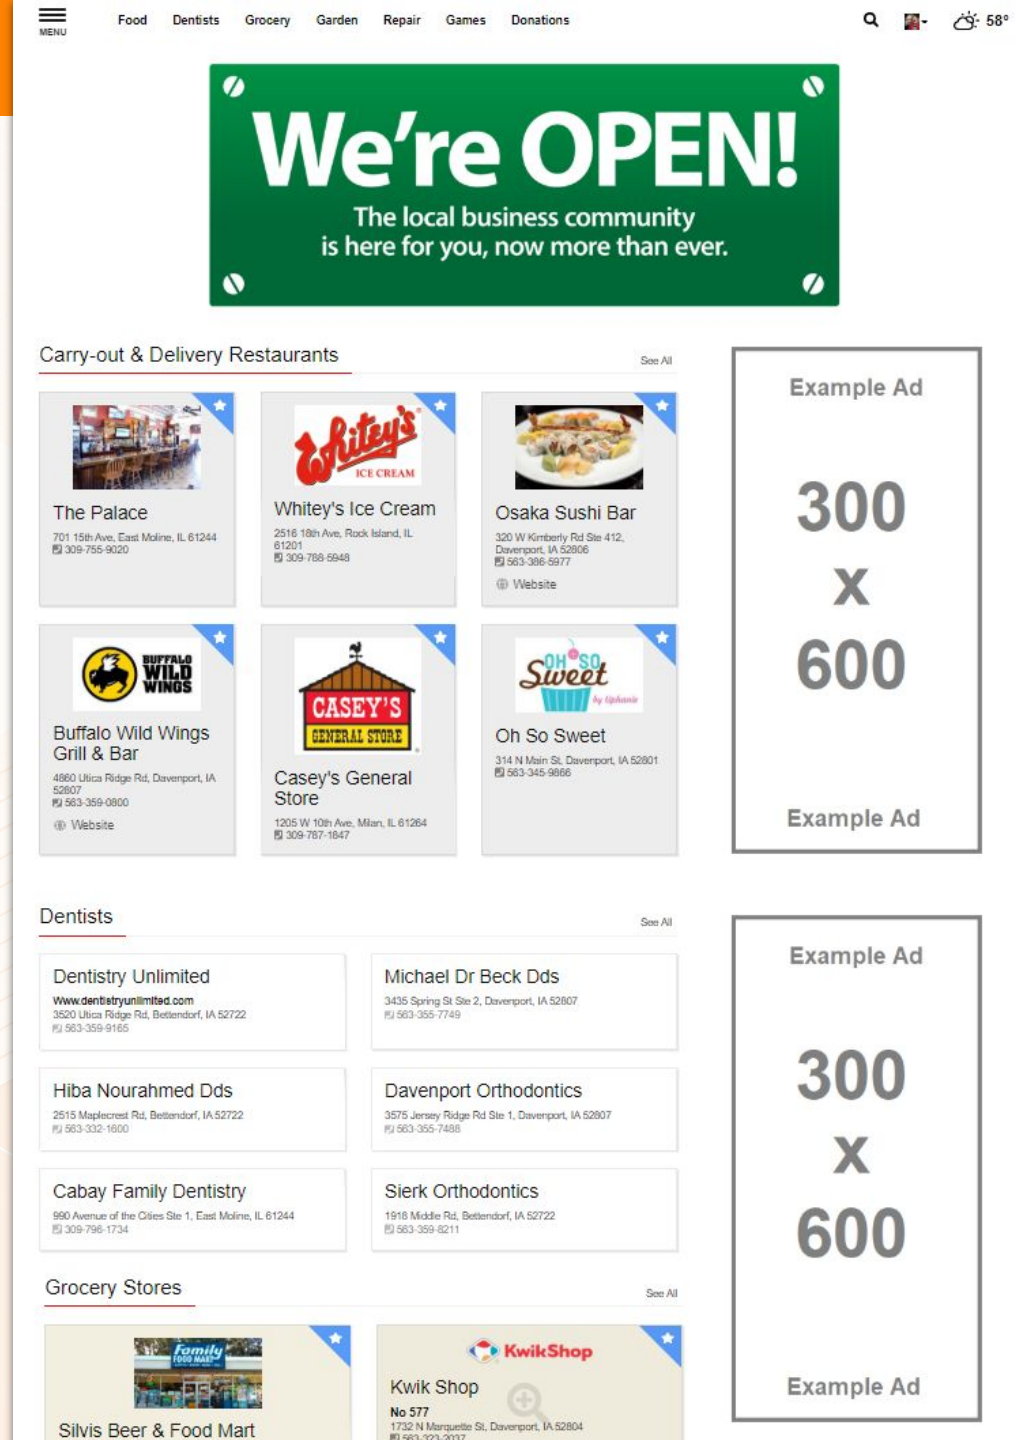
MENU Food Dentists Grocery Garden Repair Games Donations 58°

We're OPEN!
The local business community is here for you, now more than ever.

Carry-out & Delivery Restaurants See All

The Palace
701 15th Ave, East Moline, IL 61244
309-755-9020

Whitey's ICE CREAM
Whitey's Ice Cream
2516 18th Ave, Rock Island, IL 61201
309-788-5948

Osaka Sushi Bar
320 W Kimberly Rd Ste 412, Davenport, IA 52806
563-386-5977
Website

BUFFALO WILD WINGS
Buffalo Wild Wings Grill & Bar
4860 Utica Ridge Rd, Davenport, IA 52807
563-359-0800
Website

CASEY'S GENERAL STORE
Casey's General Store
1205 W 10th Ave, Milan, IL 61264
309-787-1647

OH SO Sweet by Stephanie
Oh So Sweet
314 N Main St, Davenport, IA 52801
563-345-9866

Example Ad
300
x
600
Example Ad

Dentists See All

Dentistry Unlimited
Www.dentistryunlimited.com
3520 Utica Ridge Rd, Bettendorf, IA 52722
563-359-9165

Michael Dr Beck Dds
3435 Spring St Ste 2, Davenport, IA 52807
563-355-7749

Hiba Nourahmed Dds
2515 Maplecrest Rd, Bettendorf, IA 52722
563-332-1600

Davenport Orthodontics
3575 Jersey Ridge Rd Ste 1, Davenport, IA 52807
563-355-7488

Cabay Family Dentistry
990 Avenue of the Cities Ste 1, East Moline, IL 61244
309-796-1734

Sierk Orthodontics
1918 Middle Rd, Bettendorf, IA 52722
563-359-8211

Example Ad
300
x
600
Example Ad

Grocery Stores See All

Family FOOD MART
Silvis Beer & Food Mart

KwikShop
Kwik Shop
No 577
1732 N Marquette St, Davenport, IA 52804
563-323-2037